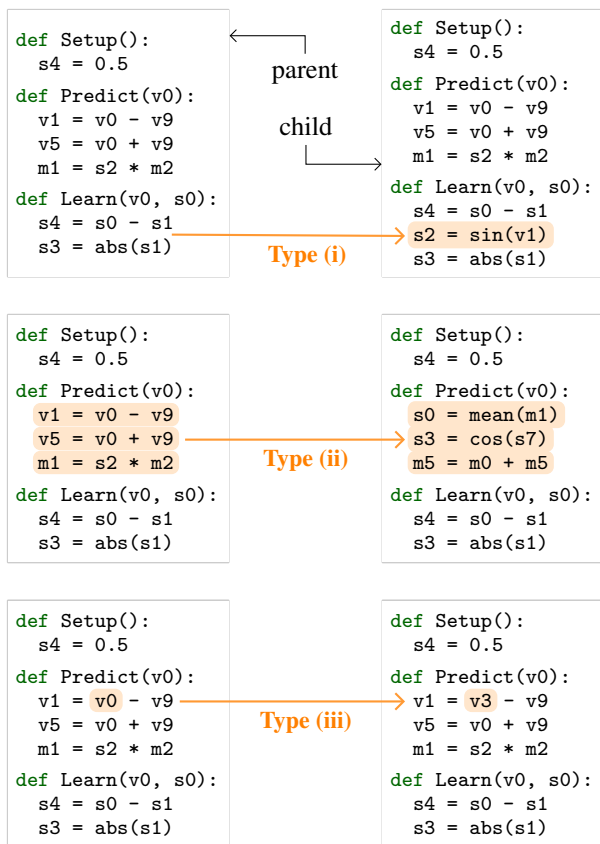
def Setup():
  s4 = 0.5
def Predict(v0):
  v1 = v0 - v9
  v5 = v0 + v9
  m1 = s2 * m2
def Learn(v0, s0):
  s4 = s0 - s1
  s3 = abs(s1)

parent

child

def Setup():
  s4 = 0.5
def Predict(v0):
  v1 = v0 - v9
  v5 = v0 + v9
  m1 = s2 * m2
def Learn(v0, s0):
  s4 = s0 - s1
  s2 = sin(v1)
  s3 = abs(s1)

Type (i)

def Setup():
  s4 = 0.5
def Predict(v0):
  v1 = v0 - v9
  v5 = v0 + v9
  m1 = s2 * m2
def Learn(v0, s0):
  s4 = s0 - s1
  s3 = abs(s1)

Type (ii)

def Setup():
  s4 = 0.5
def Predict(v0):
  s0 = mean(m1)
  s3 = cos(s7)
  m5 = m0 + m5
def Learn(v0, s0):
  s4 = s0 - s1
  s3 = abs(s1)

def Setup():
  s4 = 0.5
def Predict(v0):
  v1 = v0 - v9
  v5 = v0 + v9
  m1 = s2 * m2
def Learn(v0, s0):
  s4 = s0 - s1
  s3 = abs(s1)

Type (iii)

def Setup():
  s4 = 0.5
def Predict(v0):
  v1 = v3 - v9
  v5 = v0 + v9
  m1 = s2 * m2
def Learn(v0, s0):
  s4 = s0 - s1
  s3 = abs(s1)